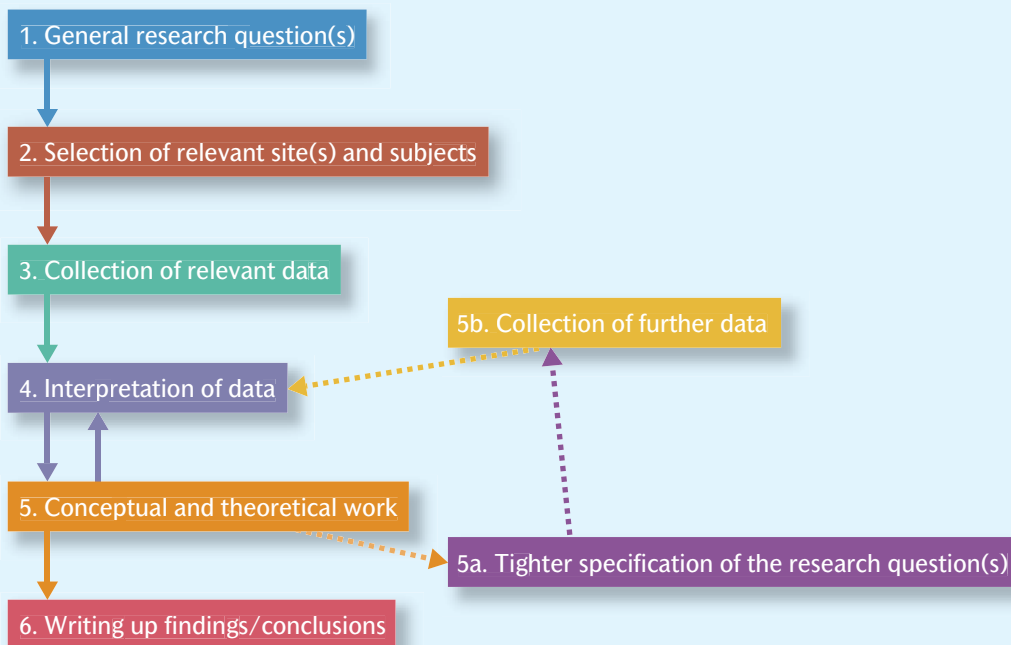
1. General research question(s)

2. Selection of relevant site(s) and subjects

3. Collection of relevant data

5b. Collection of further data

4. Interpretation of data

5. Conceptual and theoretical work

5a. Tighter specification of the research question(s)

6. Writing up findings/conclusions